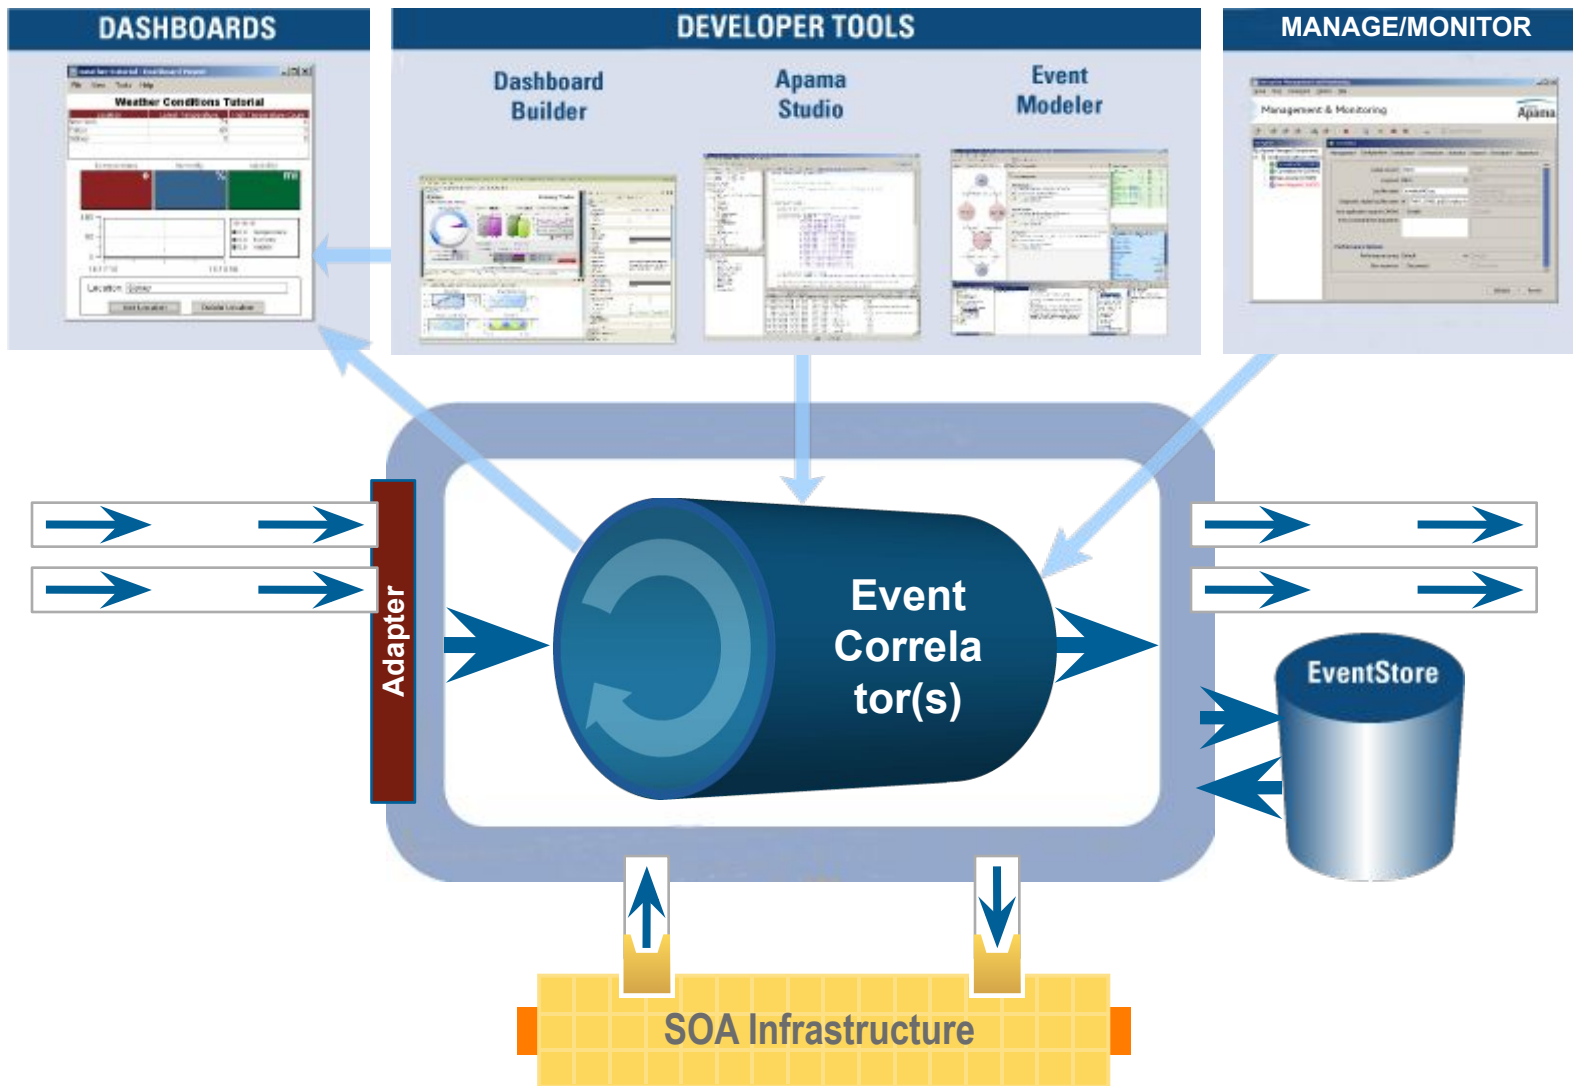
DASHBOARDS

Weather Conditions Tutorial

Location

DEVELOPER TOOLS

Dashboard Builder

Apama Studio

Event Modeler

MANAGE/MONITOR

Management & Monitoring

Apama

Adapter

Event Correla tor(s)

EventStore

SOA Infrastructure